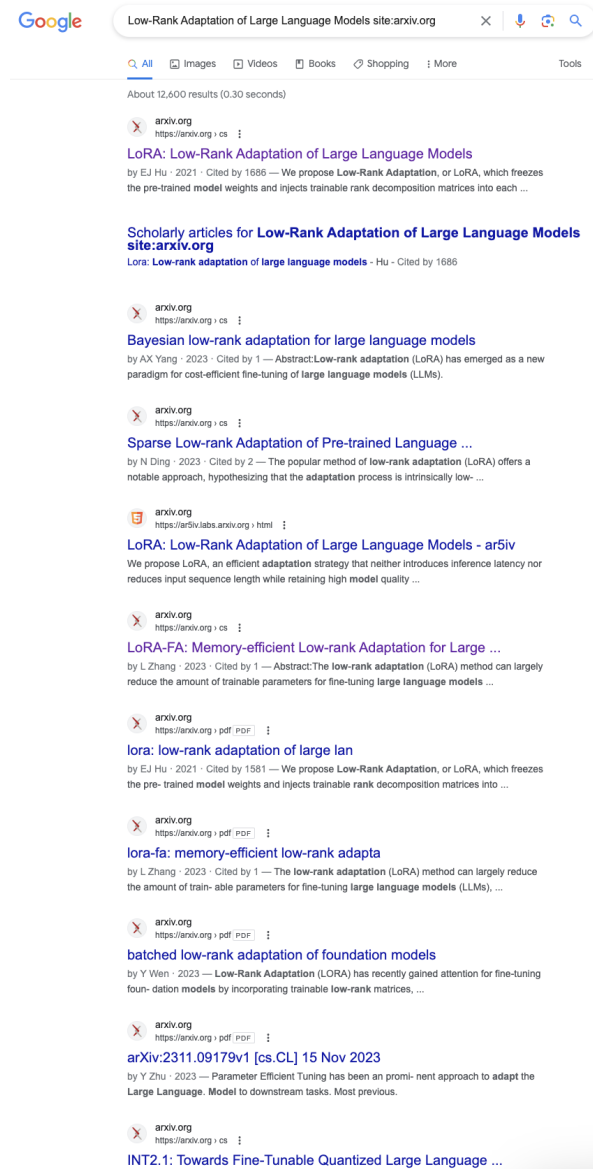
Google

Low-Rank Adaptation of Large Language Models site:arxiv.org

All Images Videos Books Shopping More Tools

About 12,600 results (0.30 seconds)

arxiv.org
https://arxiv.org › cs

LoRA: Low-Rank Adaptation of Large Language Models
by EJ Hu · 2021 · Cited by 1686 — We propose Low-Rank Adaptation, or LoRA, which freezes the pre-trained model weights and injects trainable rank decomposition matrices into each ...

Scholarly articles for Low-Rank Adaptation of Large Language Models site:arxiv.org
Lora: Low-rank adaptation of large language models - Hu - Cited by 1686

arxiv.org
https://arxiv.org › cs

Bayesian low-rank adaptation for large language models
by AX Yang · 2023 · Cited by 1 — Abstract:Low-rank adaptation (LoRA) has emerged as a new paradigm for cost-efficient fine-tuning of large language models (LLMs).

arxiv.org
https://arxiv.org › cs

Sparse Low-rank Adaptation of Pre-trained Language ...
by N Ding · 2023 · Cited by 2 — The popular method of low-rank adaptation (LoRA) offers a notable approach, hypothesizing that the adaptation process is intrinsically low- ...

arxiv.org
https://ar5iv.labs.arxiv.org › html

LoRA: Low-Rank Adaptation of Large Language Models - ar5iv
We propose LoRA, an efficient adaptation strategy that neither introduces inference latency nor reduces input sequence length while retaining high model quality ...

arxiv.org
https://arxiv.org › cs

LoRA-FA: Memory-efficient Low-rank Adaptation for Large ...
by L Zhang · 2023 · Cited by 1 — Abstract:The low-rank adaptation (LoRA) method can largely reduce the amount of trainable parameters for fine-tuning large language models ...

arxiv.org
https://arxiv.org › pdf PDF

lora: low-rank adaptation of large lan
by EJ Hu · 2021 · Cited by 1581 — We propose Low-Rank Adaptation, or LoRA, which freezes the pre- trained model weights and injects trainable rank decomposition matrices into ...

arxiv.org
https://arxiv.org › pdf PDF

lora-fa: memory-efficient low-rank adapta
by L Zhang · 2023 · Cited by 1 — The low-rank adaptation (LoRA) method can largely reduce the amount of train- able parameters for fine-tuning large language models (LLMs), ...

arxiv.org
https://arxiv.org › pdf PDF

batched low-rank adaptation of foundation models
by Y Wen · 2023 — Low-Rank Adaptation (LoRA) has recently gained attention for fine-tuning foun- dation models by incorporating trainable low-rank matrices, ...

arxiv.org
https://arxiv.org › pdf PDF

arXiv:2311.09179v1 [cs.CL] 15 Nov 2023
by Y Zhu · 2023 — Parameter Efficient Tuning has been an promi- nent approach to adapt the Large Language. Model to downstream tasks. Most previous.

arxiv.org
https://arxiv.org › cs

INT2.1: Towards Fine-Tunable Quantized Large Language ...